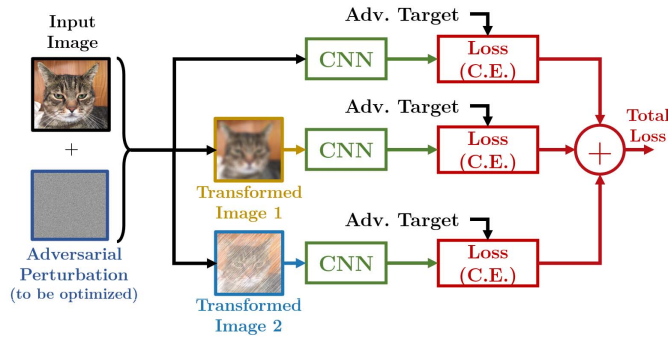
Input Image

+

Adversarial Perturbation (to be optimized)

Adv. Target

CNN

Loss (C.E.)

Adv. Target

Transformed Image 1

CNN

Loss (C.E.)

$+$

Total Loss

Adv. Target

Transformed Image 2

CNN

Loss (C.E.)